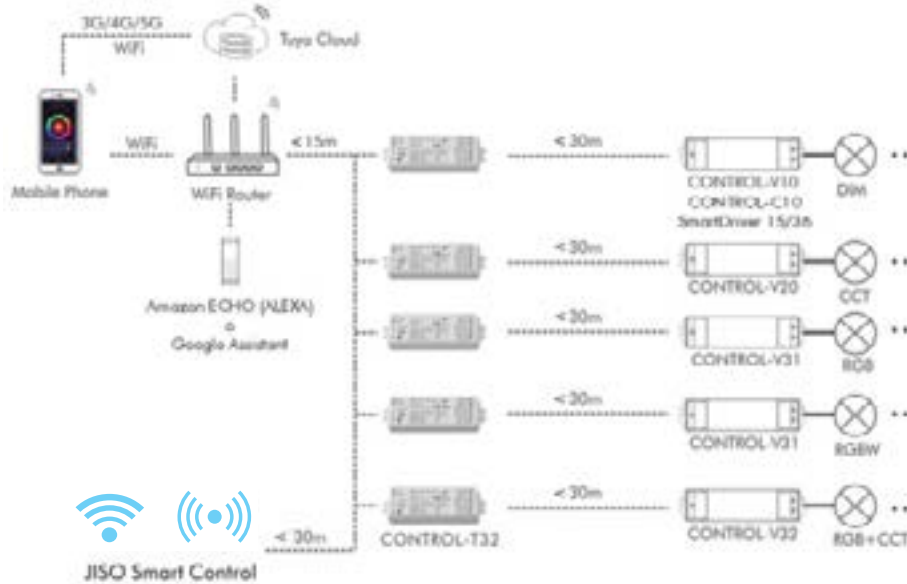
3G/4G/5G
WiFi
Tuya Cloud
WiFi
Mobile Phone
WiFi Router
< 15m
Amazon ECHO (ALEXA)
o
Google Assistant
< 30m
CONTROL-V10
CONTROL-C10
SmartDriver 15/38
DIM
< 30m
CONTROL-V20
CCT
< 30m
CONTROL-V31
RGB
< 30m
CONTROL-V31
RGBW
< 30m
CONTROL-V32
RGB+CCT
< 30m
CONTROL-T32
JISO Smart Control